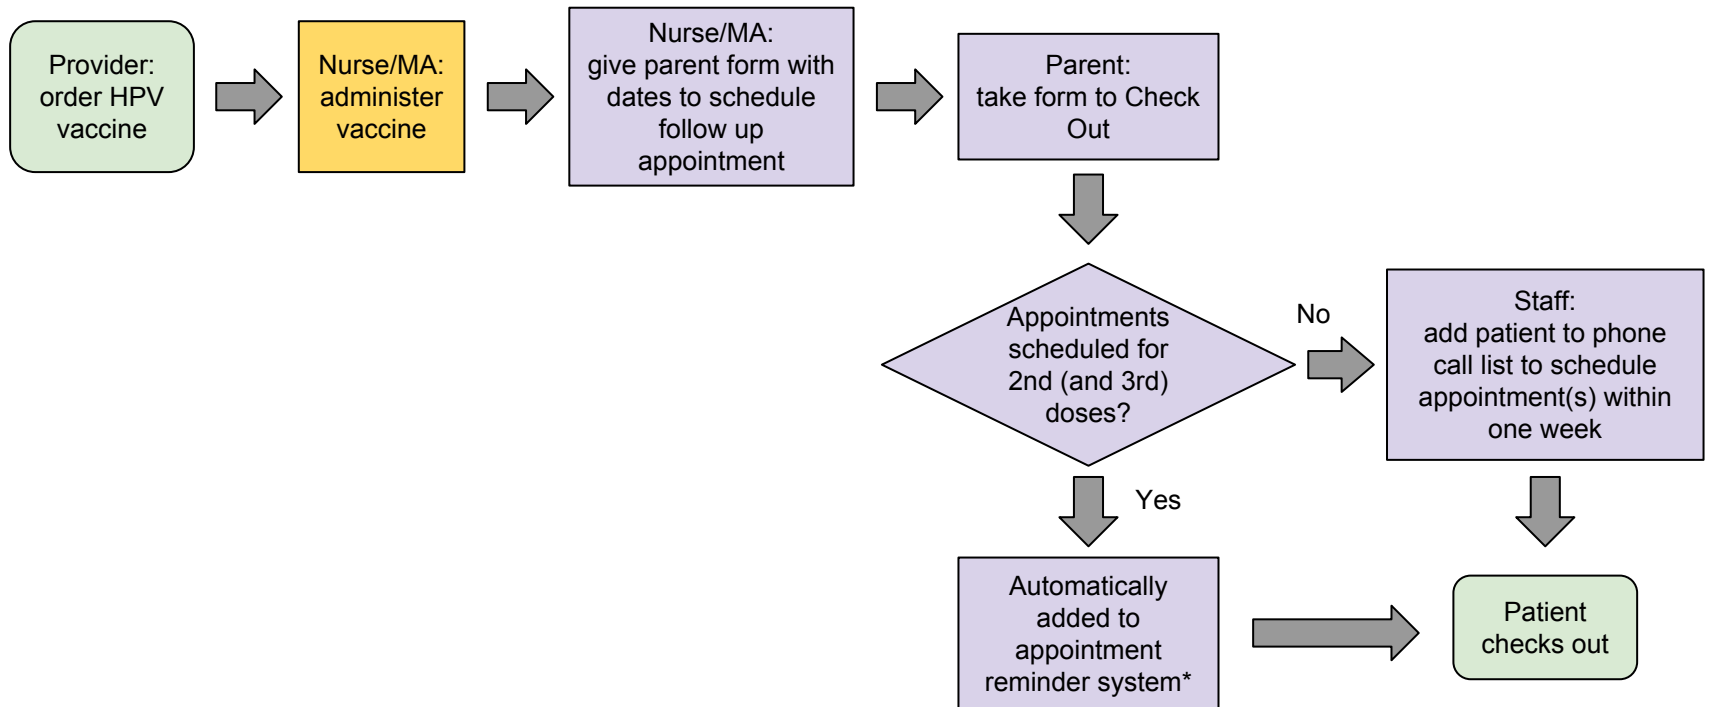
Provider: order HPV vaccine

Nurse/MA: administer vaccine

Nurse/MA: give parent form with dates to schedule follow up appointment

Parent: take form to Check Out

Appointments scheduled for 2nd (and 3rd) doses?

No

Staff: add patient to phone call list to schedule appointment(s) within one week

Yes

Automatically added to appointment reminder system*

Patient checks out